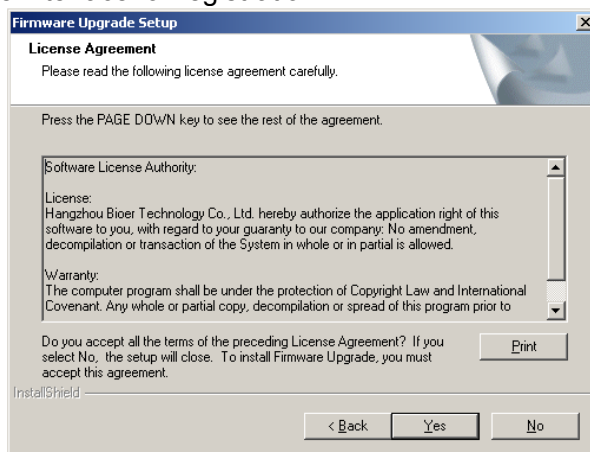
Firmware Upgrade Setup

License Agreement

Please read the following license agreement carefully.

Press the PAGE DOWN key to see the rest of the agreement.

Software License Authority:

License:
Hangzhou Bioer Technology Co., Ltd. hereby authorize the application right of this software to you, with regard to your guaranty to our company: No amendment, decompilation or transaction of the System in whole or in partial is allowed.

Warranty:
The computer program shall be under the protection of Copyright Law and International Covenant. Any whole or partial copy, decompilation or spread of this program prior to

Do you accept all the terms of the preceding License Agreement? If you select No, the setup will close. To install Firmware Upgrade, you must accept this agreement.

Print

InstallShield

< Back

Yes

No